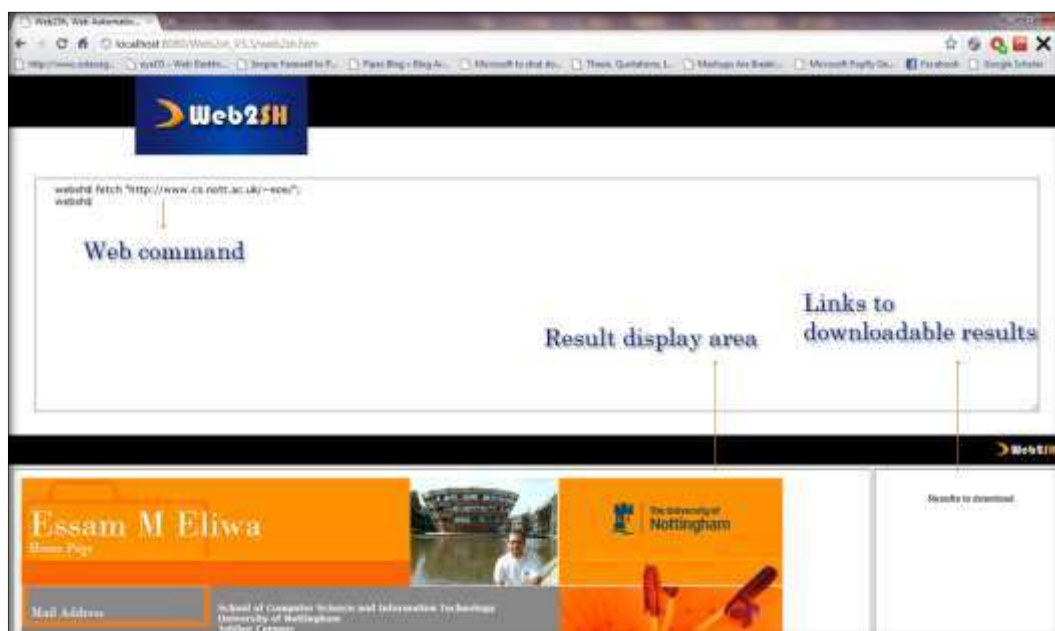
Web2SH, Web Automatio...

localhost:8080/Web2sh_V1.5/web2sh.htm

Web2SH

websh$ fetch "http://www.cs.nott.ac.uk/~eoe/";
websh$

Web command

Links to downloadable results

Result display area

Web2SH

Essam M Eliwa
Home Page

The University of Nottingham

Mail Address

School of Computer Science and Information Technology
University of Nottingham
Jubilee Campus

Results to download